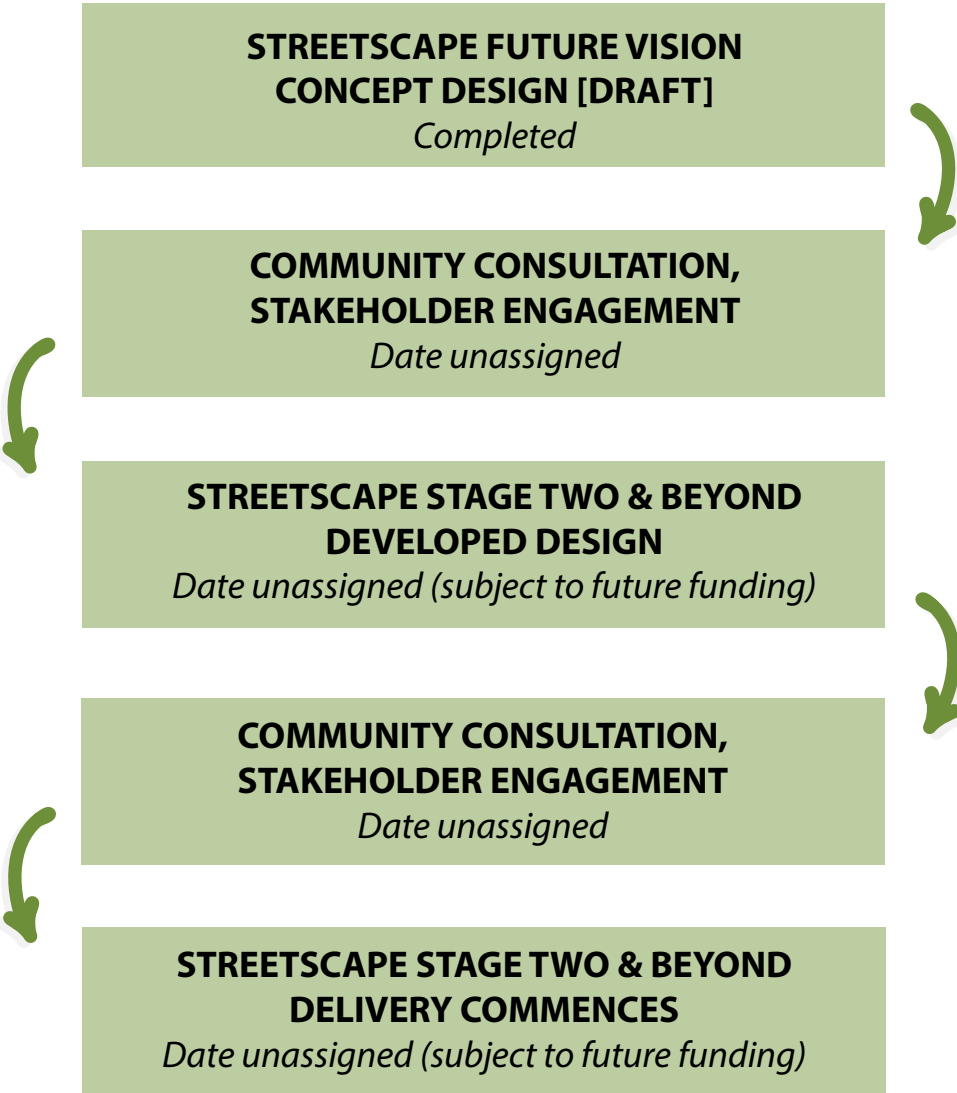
STREETSCAPE FUTURE VISION CONCEPT DESIGN [DRAFT]
Completed

COMMUNITY CONSULTATION, STAKEHOLDER ENGAGEMENT
Date unassigned

STREETSCAPE STAGE TWO & BEYOND DEVELOPED DESIGN
Date unassigned (subject to future funding)

COMMUNITY CONSULTATION, STAKEHOLDER ENGAGEMENT
Date unassigned

STREETSCAPE STAGE TWO & BEYOND DELIVERY COMMENCES
Date unassigned (subject to future funding)